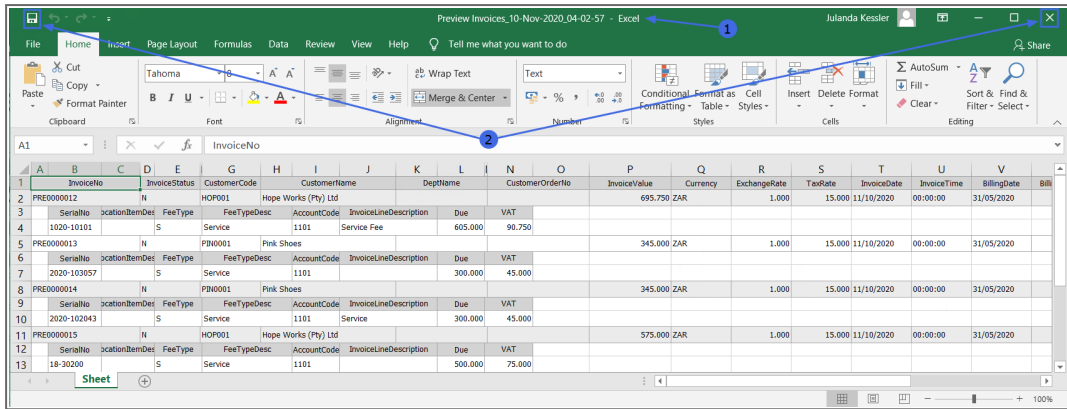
Preview Invoices_10-Nov-2020_04-02-57 - Excel
Julanda Kessler
1
File Home Insert Page Layout Formulas Data Review View Help Tell me what you want to do
Share
Paste
Cut
Copy
Format Painter
Clipboard
Tahoma
8
B I U
Font
Wrap Text
Merge & Center
Alignment
Text
% ,
Number
Conditional Formatting
Format as Table
Cell Styles
Styles
Insert Delete Format
Cells
AutoSum
Fill
Clear
Sort & Filter
Find & Select
Editing
2
A1
InvoiceNo

| | A | B | C | D | E | G | H | I | J | K | L | N | O | P | Q | R | S | T | U | V |
|---|---|---|---|---|---|---|---|---|---|---|---|---|---|---|---|---|---|---|---|---|
| 1 | | InvoiceNo | | InvoiceStatus | | CustomerCode | | CustomerName | | DeptName | | CustomerOrderNo | | InvoiceValue | Currency | ExchangeRate | TaxRate | InvoiceDate | InvoiceTime | BillingDate |
| 2 | PRE0000012 | | | N | | HOP001 | Hope Works (Pty) Ltd | | | | | | | 695.750 | ZAR | 1.000 | 15.000 | 11/10/2020 | 00:00:00 | 31/05/2020 |
| 3 | | SerialNo | ocationItemDes | | FeeType | FeeTypeDesc | | AccountCode | InvoiceLineDescription | | Due | VAT | | | | | | | | |
| 4 | | 1020-10101 | | | S | Service | | 1101 | Service Fee | | 605.000 | 90.750 | | | | | | | | |
| 5 | PRE0000013 | | | N | | PIN0001 | Pink Shoes | | | | | | | 345.000 | ZAR | 1.000 | 15.000 | 11/10/2020 | 00:00:00 | 31/05/2020 |
| 6 | | SerialNo | ocationItemDes | | FeeType | FeeTypeDesc | | AccountCode | InvoiceLineDescription | | Due | VAT | | | | | | | | |
| 7 | | 2020-103057 | | | S | Service | | 1101 | | | 300.000 | 45.000 | | | | | | | | |
| 8 | PRE0000014 | | | N | | PIN0001 | Pink Shoes | | | | | | | 345.000 | ZAR | 1.000 | 15.000 | 11/10/2020 | 00:00:00 | 31/05/2020 |
| 9 | | SerialNo | ocationItemDes | | FeeType | FeeTypeDesc | | AccountCode | InvoiceLineDescription | | Due | VAT | | | | | | | | |
| 10 | | 2020-102043 | | | S | Service | | 1101 | Service | | 300.000 | 45.000 | | | | | | | | |
| 11 | PRE0000015 | | | N | | HOP001 | Hope Works (Pty) Ltd | | | | | | | 575.000 | ZAR | 1.000 | 15.000 | 11/10/2020 | 00:00:00 | 31/05/2020 |
| 12 | | SerialNo | ocationItemDes | | FeeType | FeeTypeDesc | | AccountCode | InvoiceLineDescription | | Due | VAT | | | | | | | | |
| 13 | | 18-30200 | | | S | Service | | 1101 | | | 500.000 | 75.000 | | | | | | | | |

Sheet
100%